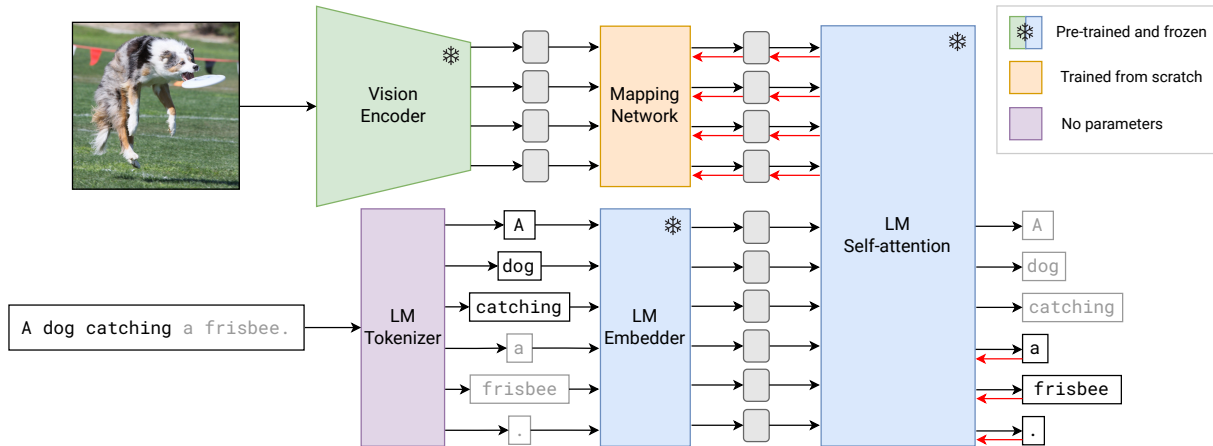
Vision Encoder

Mapping Network

LM Self-attention

Pre-trained and frozen

Trained from scratch

No parameters

A dog catching a frisbee.

LM Tokenizer

A

dog

catching

a

frisbee

.

LM Embedder

A

dog

catching

a

frisbee

.